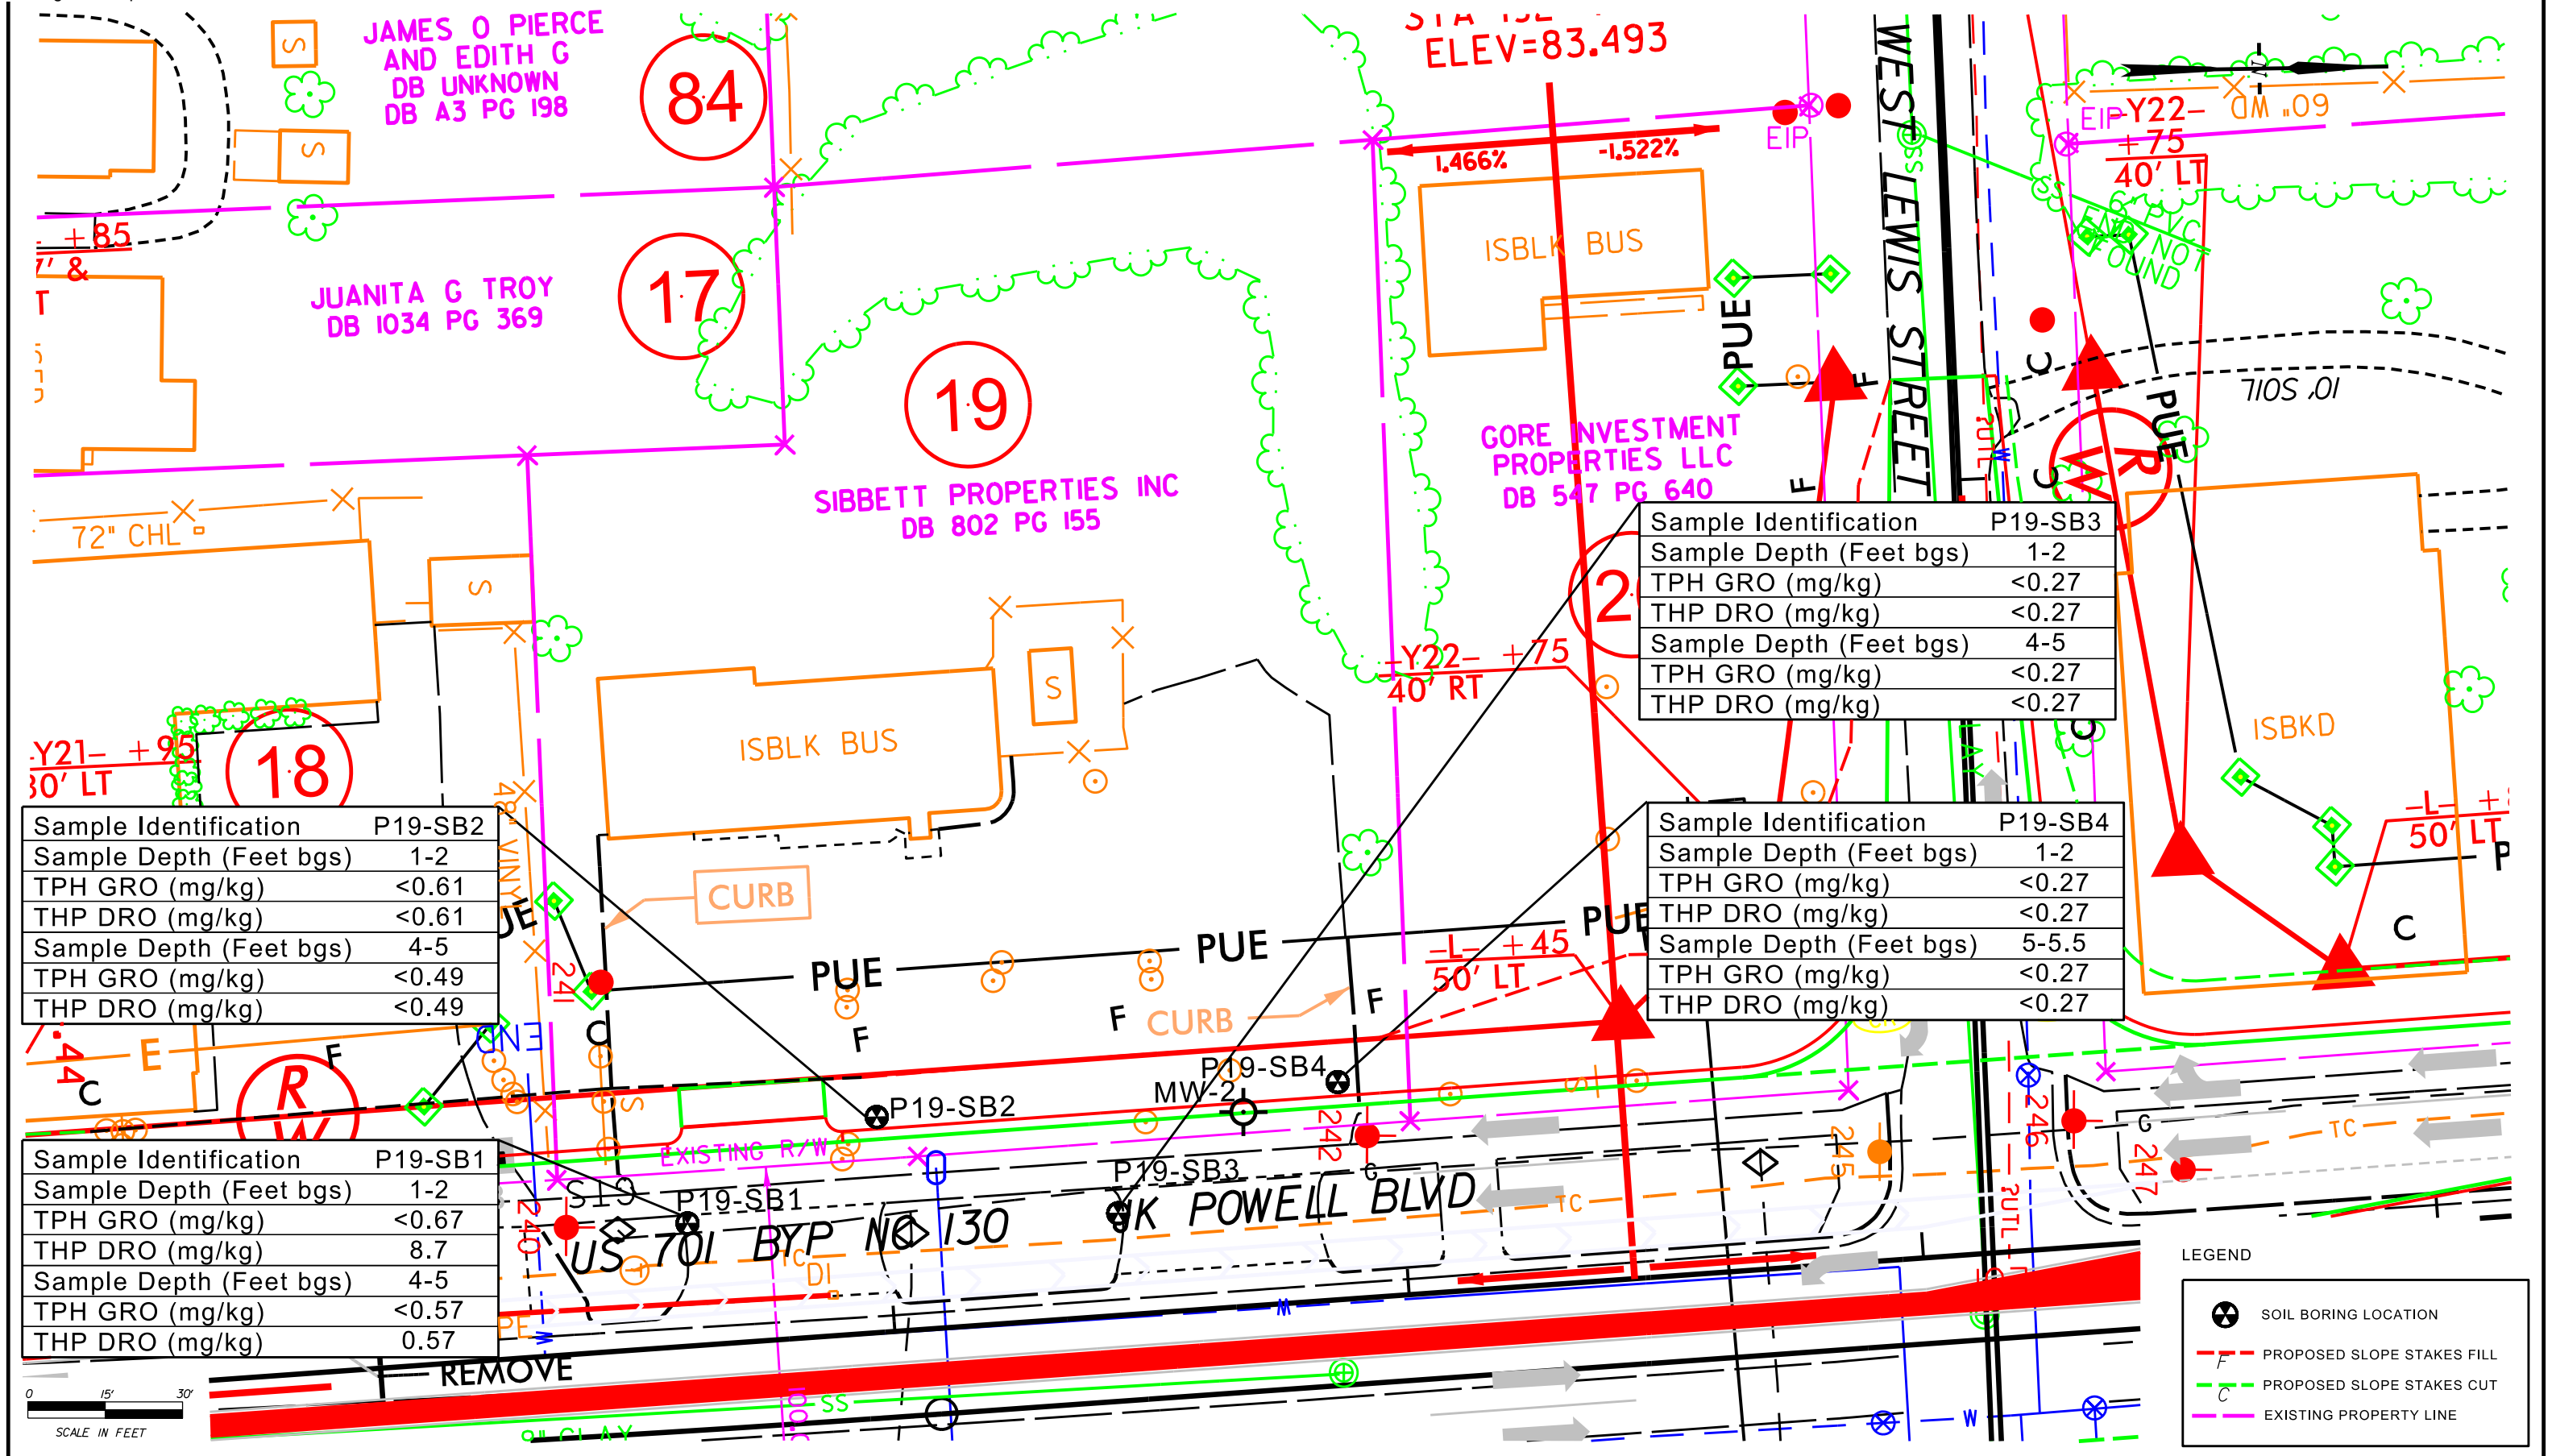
JAMES O PIERCE AND EDITH G DB UNKNOWN DB A3 PG 198

84

STA 13 ELEV=83.493

WEST LEWIS STREET

EIP -Y22- +75 40' LT

1.466%  -1.522%

EIP

ISBLK BUS

+85

17

JUANITA G TROY DB 1034 PG 369

19

SIBBETT PROPERTIES INC DB 802 PG 155

GORE INVESTMENT PROPERTIES LLC DB 547 PG 640

PUE

PUE

72" CHL

S

S

S

S

ISBLK BUS

CURB

-Y22- +75 40' RT

-Y21- +95 30' LT

18

| Sample Identification | P19-SB3 |
|---|---|
| Sample Depth (Feet bgs) | 1-2 |
| TPH GRO (mg/kg) | <0.27 |
| THP DRO (mg/kg) | <0.27 |
| Sample Depth (Feet bgs) | 4-5 |
| TPH GRO (mg/kg) | <0.27 |
| THP DRO (mg/kg) | <0.27 |

ISBKD

-L- + 50' LT

| Sample Identification | P19-SB2 |
|---|---|
| Sample Depth (Feet bgs) | 1-2 |
| TPH GRO (mg/kg) | <0.61 |
| THP DRO (mg/kg) | <0.61 |
| Sample Depth (Feet bgs) | 4-5 |
| TPH GRO (mg/kg) | <0.49 |
| THP DRO (mg/kg) | <0.49 |

| Sample Identification | P19-SB4 |
|---|---|
| Sample Depth (Feet bgs) | 1-2 |
| TPH GRO (mg/kg) | <0.27 |
| THP DRO (mg/kg) | <0.27 |
| Sample Depth (Feet bgs) | 5-5.5 |
| TPH GRO (mg/kg) | <0.27 |
| THP DRO (mg/kg) | <0.27 |

PUE  PUE  PUE

-L- +45 50' LT

CURB

F  F  F  F  C  C  C

P19-SB4

MW-2

P19-SB2

EXISTING R/W

R/W

| Sample Identification | P19-SB1 |
|---|---|
| Sample Depth (Feet bgs) | 1-2 |
| TPH GRO (mg/kg) | <0.67 |
| THP DRO (mg/kg) | 8.7 |
| Sample Depth (Feet bgs) | 4-5 |
| TPH GRO (mg/kg) | <0.57 |
| THP DRO (mg/kg) | 0.57 |

P19-SB1

P19-SB3

US 701 BYP NC 130

K POWELL BLVD

REMOVE

TC  TC  DI

0 15' 30'
SCALE IN FEET

LEGEND
SOIL BORING LOCATION
PROPOSED SLOPE STAKES FILL
PROPOSED SLOPE STAKES CUT
EXISTING PROPERTY LINE